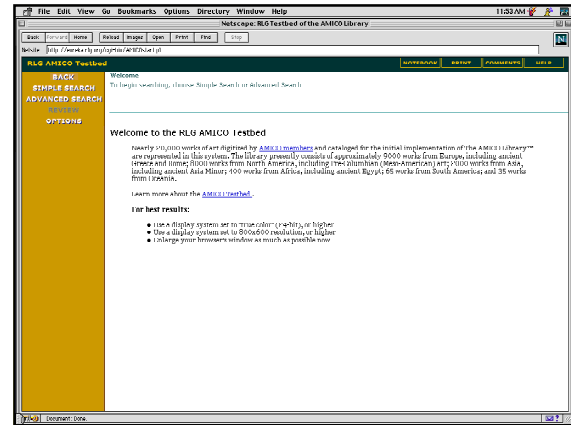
File Edit View Go Bookmarks Options Directory Window Help 11:53 AM

Netscape: RLG Testbed of the AMICO Library

Back Forward Home Reload Images Open Print Find Stop

Netsite: http://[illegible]

N

RLG AMICO Testbed

NOTEBOOK SETUP COMMENTS HELP

BACK
SIMPLE SEARCH
ADVANCED SEARCH
REVIEW
OPTIONS

Welcome

To begin searching, choose Simple Search or Advanced Search

Welcome to the RLG AMICO Testbed

Nearly 20,000 works of art digitized by AMICO members and cataloged for the initial implementation of the AMICO Library™ are represented in this system. The library presently consists of approximately 9000 works from Europe, including ancient Greece and Rome; 8000 works from North America, including Pre-Columbian (Meso-American) art; 2000 works from Asia, including ancient Asia Minor; 400 works from Africa, including ancient Egypt; 65 works from South America; and 35 works from Oceania.

Learn more about the AMICO Testbed.

For best results:

• Use a display system set to "true color" (24-bit), or higher
• Use a display system set to 800x600 resolution, or higher
• Enlarge your browser's window as much as possible now

Document: Done.